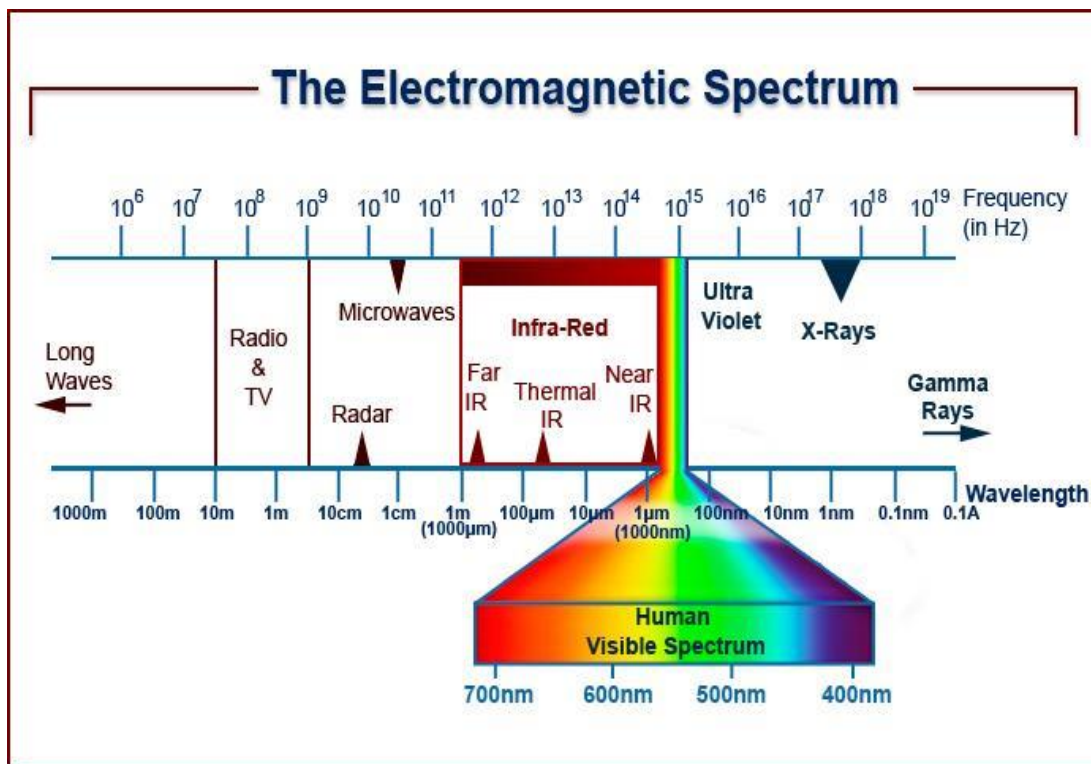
The Electromagnetic Spectrum

$10^6$ $10^7$ $10^8$ $10^9$ $10^{10}$ $10^{11}$ $10^{12}$ $10^{13}$ $10^{14}$ $10^{15}$ $10^{16}$ $10^{17}$ $10^{18}$ $10^{19}$ Frequency (in Hz)

Long Waves

Radio & TV

Microwaves

Radar

Infra-Red

Far IR

Thermal IR

Near IR

Ultra Violet

X-Rays

Gamma Rays

1000m 100m 10m 1m 10cm 1cm 1m (1000μm) 100μm 10μm 1μm (1000nm) 100nm 10nm 1nm 0.1nm 0.1A Wavelength

Human Visible Spectrum

700nm 600nm 500nm 400nm